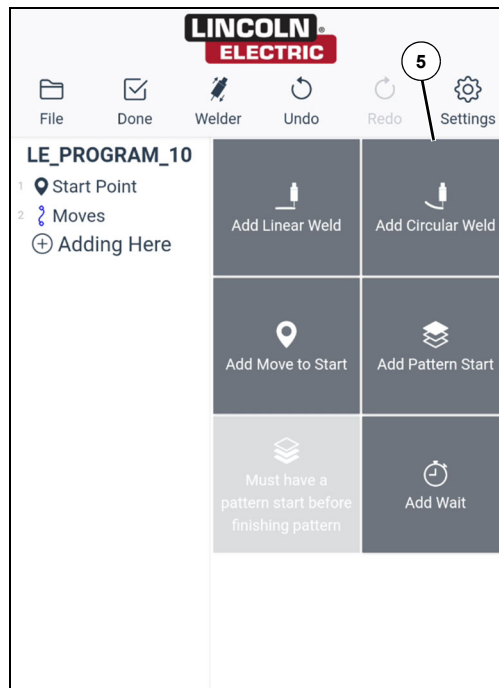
LINCOLN® ELECTRIC

5

File
Done
Welder
Undo
Redo
Settings

LE_PROGRAM_10
1 Start Point
2 Moves
Adding Here

Add Linear Weld
Add Circular Weld
Add Move to Start
Add Pattern Start
Must have a pattern start before finishing pattern
Add Wait